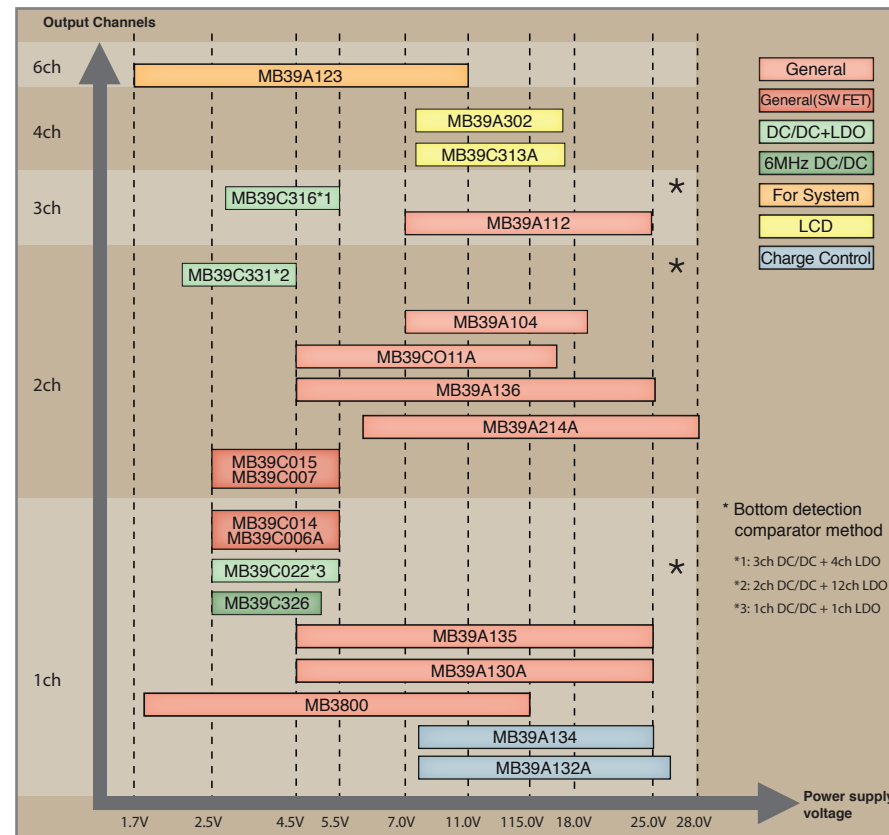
Output Channels

6ch
MB39A123

4ch
MB39A302
MB39C313A

3ch
MB39C316*1
MB39A112

MB39C331*2
MB39A104
MB39CO11A
MB39A136
MB39A214A
2ch
MB39C015
MB39C007

MB39C014
MB39C006A
MB39C022*3
MB39C326
MB39A135
MB39A130A
1ch
MB3800
MB39A134
MB39A132A

General
General(SW FET)
DC/DC+LDO
6MHz DC/DC
For System
LCD
Charge Control

*
*
*

* Bottom detection comparator method
*1: 3ch DC/DC + 4ch LDO
*2: 2ch DC/DC + 12ch LDO
*3: 1ch DC/DC + 1ch LDO

1.7V 2.5V 4.5V 5.5V 7.0V 11.0V 115.0V 18.0V 25.0V 28.0V

Power supply voltage